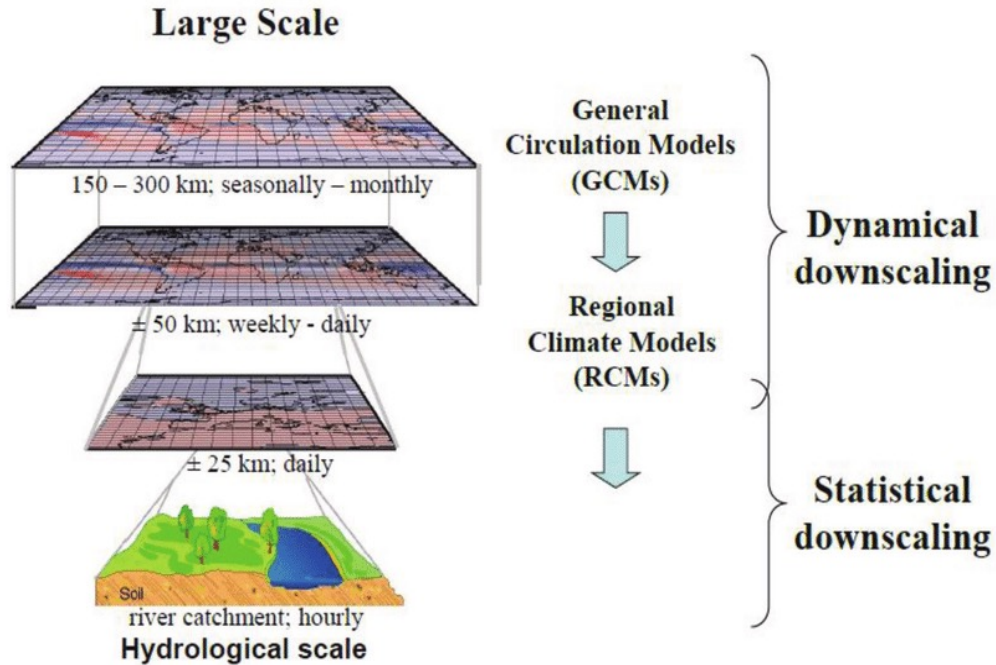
Large Scale

150 – 300 km; seasonally – monthly

± 50 km; weekly - daily

± 25 km; daily

Soil

river catchment; hourly

Hydrological scale

General Circulation Models (GCMs)

Regional Climate Models (RCMs)

Dynamical downscaling

Statistical downscaling